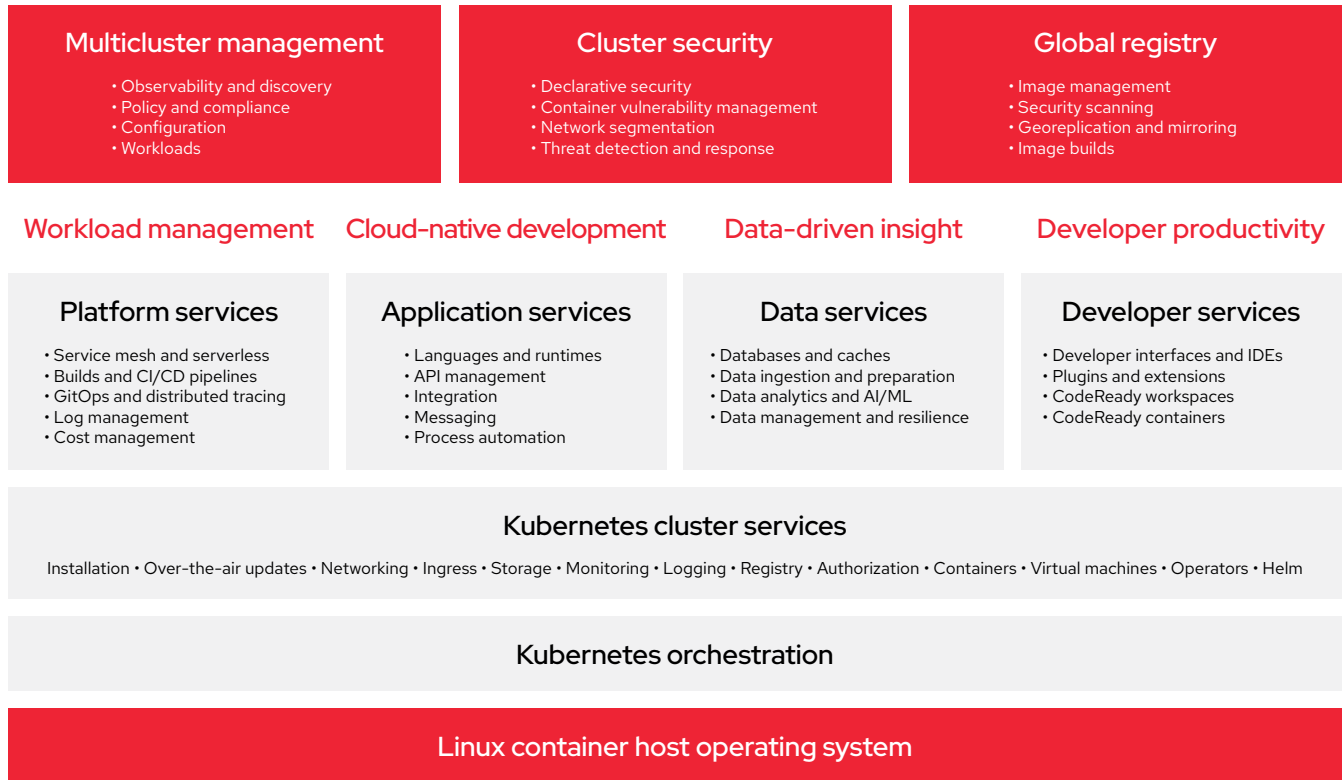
Multicluster management
• Observability and discovery
• Policy and compliance
• Configuration
• Workloads

Cluster security
• Declarative security
• Container vulnerability management
• Network segmentation
• Threat detection and response

Global registry
• Image management
• Security scanning
• Georeplication and mirroring
• Image builds

Workload management

Cloud-native development

Data-driven insight

Developer productivity

Platform services
• Service mesh and serverless
• Builds and CI/CD pipelines
• GitOps and distributed tracing
• Log management
• Cost management

Application services
• Languages and runtimes
• API management
• Integration
• Messaging
• Process automation

Data services
• Databases and caches
• Data ingestion and preparation
• Data analytics and AI/ML
• Data management and resilience

Developer services
• Developer interfaces and IDEs
• Plugins and extensions
• CodeReady workspaces
• CodeReady containers

Kubernetes cluster services
Installation • Over-the-air updates • Networking • Ingress • Storage • Monitoring • Logging • Registry • Authorization • Containers • Virtual machines • Operators • Helm

Kubernetes orchestration

Linux container host operating system